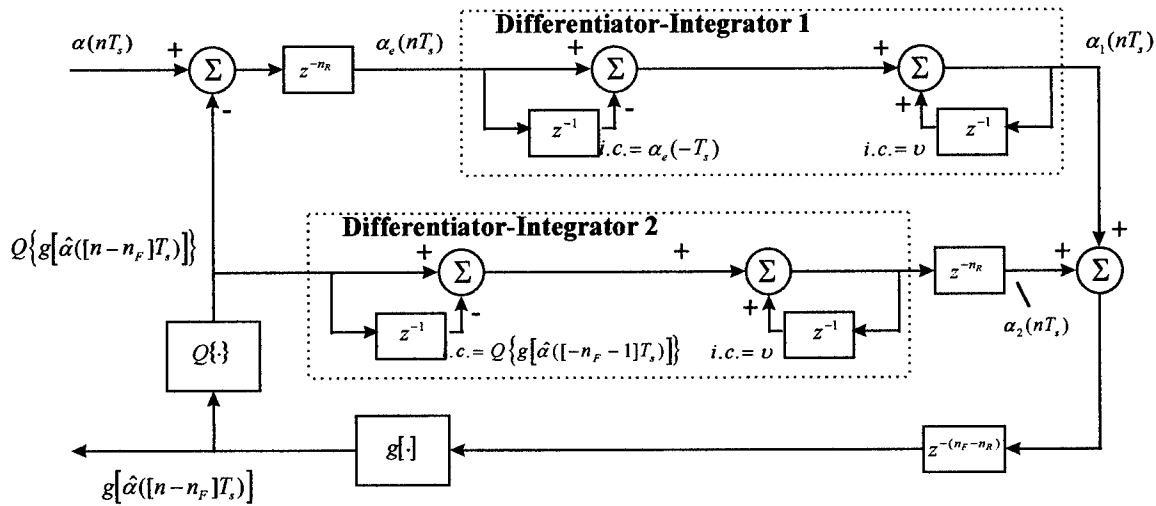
Differentiator-Integrator 1

$\alpha(nT_s)$ + $\Sigma$ - $z^{-n_R}$ $\alpha_e(nT_s)$ + $\Sigma$ - $z^{-1}$ $i.c.=\alpha_e(-T_s)$ + $\Sigma$ + $z^{-1}$ $i.c.=\upsilon$ $\alpha_1(nT_s)$

Differentiator-Integrator 2

$Q\left\{g\left[\hat{\alpha}([n-n_F]T_s)\right]\right\}$ + $\Sigma$ - $z^{-1}$ $i.c.=Q\left\{g\left[\hat{\alpha}([-n_F-1]T_s)\right]\right\}$ + $\Sigma$ + $z^{-1}$ $i.c.=\upsilon$ $z^{-n_R}$ $\alpha_2(nT_s)$ + $\Sigma$ +

$Q\{\cdot\}$

$g[\cdot]$

$z^{-(n_F-n_R)}$

$g\left[\hat{\alpha}([n-n_F]T_s)\right]$